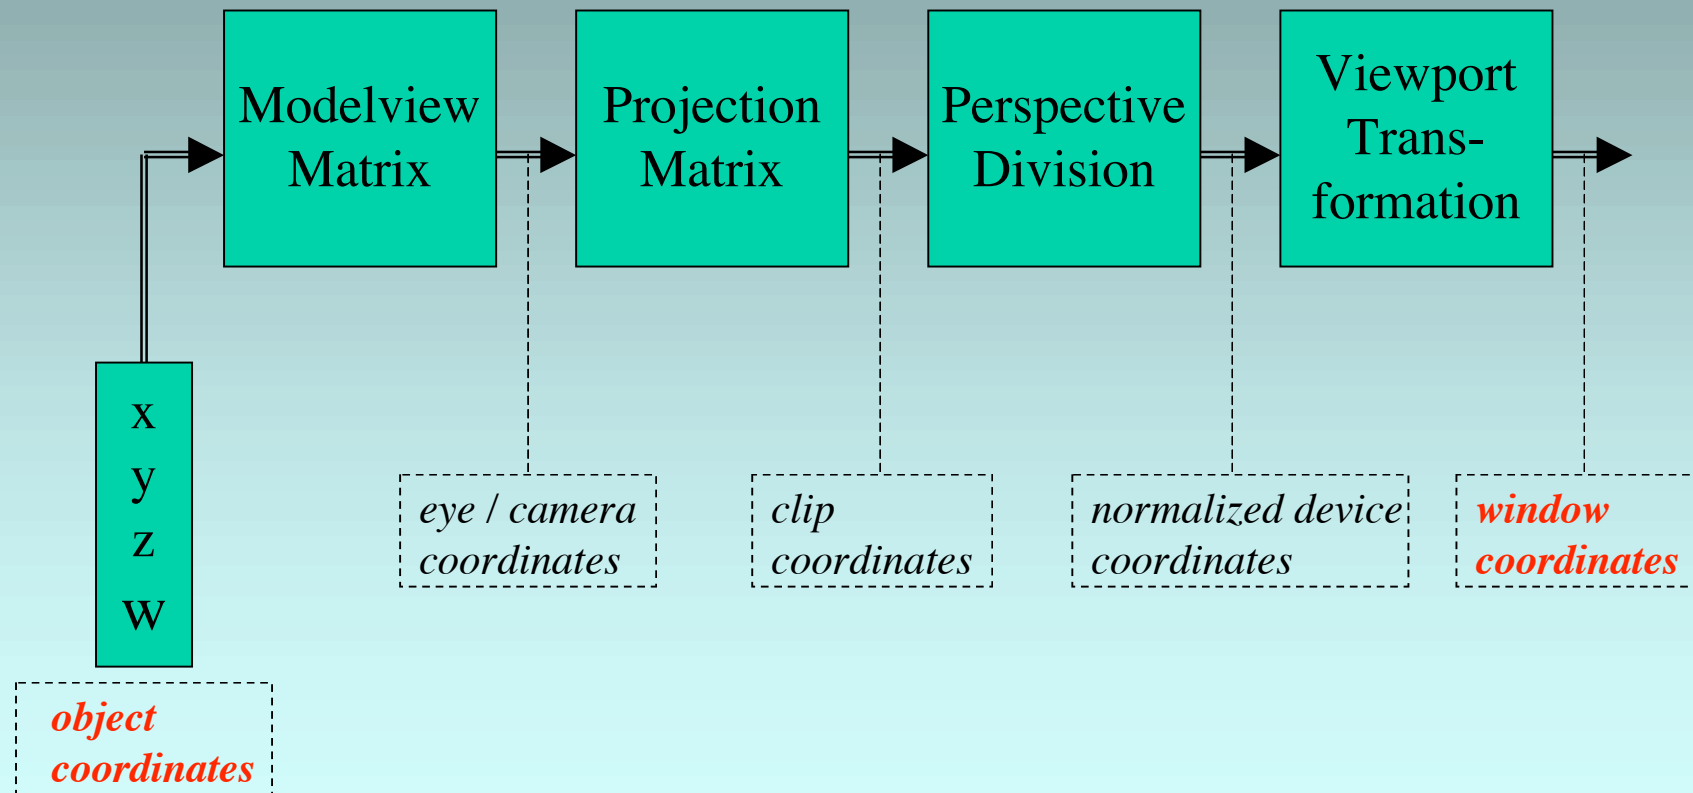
Modelview Matrix

Projection Matrix

Perspective Division

Viewport Transformation

x
y
z
w

object coordinates

eye / camera coordinates

clip coordinates

normalized device coordinates

window coordinates